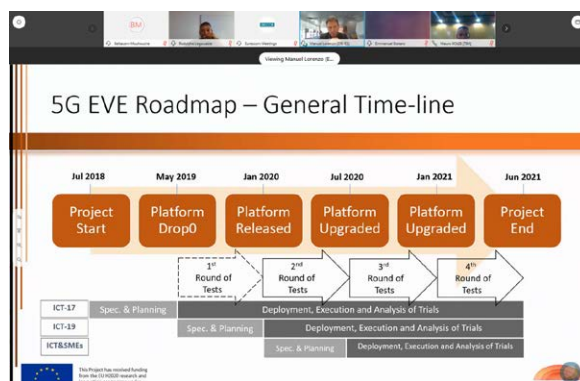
Viewing Manuel Lorenzo (E...

5G EVE Roadmap – General Time-line

Jul 2018
May 2019
Jan 2020
Jul 2020
Jan 2021
Jun 2021

Project Start
Platform Drop0
Platform Released
Platform Upgraded
Platform Upgraded
Project End

1st Round of Tests
2nd Round of Tests
3rd Round of Tests
4th Round of Tests

ICT-17
Spec. & Planning
Deployment, Execution and Analysis of Trials

ICT-19
Spec. & Planning
Deployment, Execution and Analysis of Trials

ICT&SMEs
Spec. & Planning
Deployment, Execution and Analysis of Trials

This Project has received funding from the EU H2020 research and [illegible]